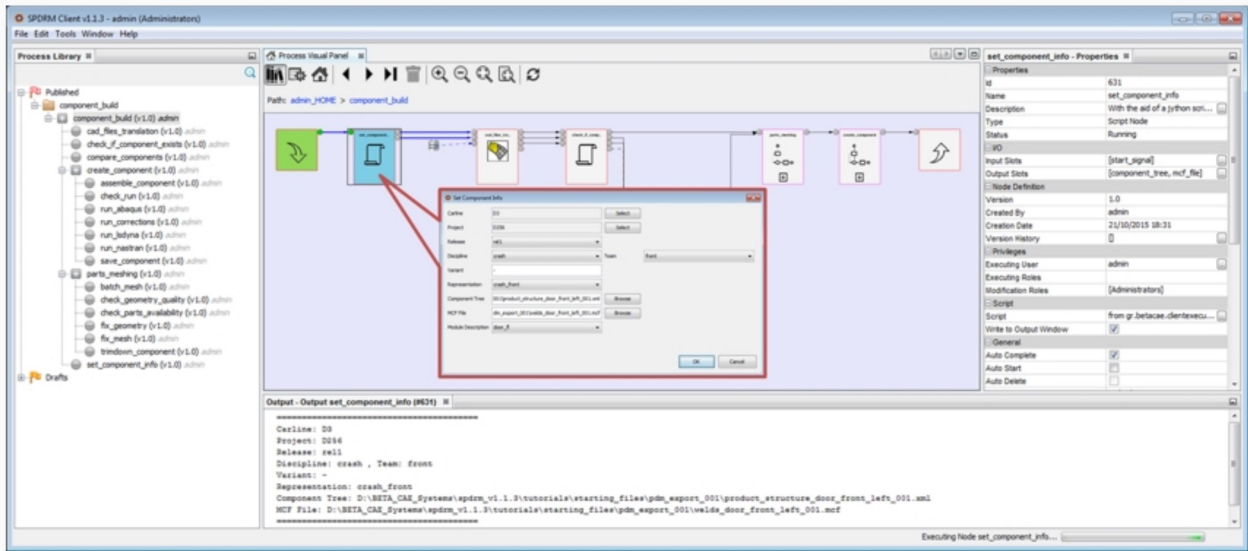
SPDRM Client v1.1.3 - admin (Administrators)
File Edit Tools Window Help

Process Library

Published
component_build
component_build (v1.0) admin
cad_files_translation (v1.0) admin
check_if_component_exists (v1.0) admin
compare_components (v1.0) admin
create_component (v1.0) admin
assemble_component (v1.0) admin
check_run (v1.0) admin
run_abaqus (v1.0) admin
run_corrections (v1.0) admin
run_lsdyna (v1.0) admin
run_nastran (v1.0) admin
save_component (v1.0) admin
parts_meshing (v1.0) admin
batch_mesh (v1.0) admin
check_geometry_quality (v1.0) admin
check_parts_availability (v1.0) admin
fix_geometry (v1.0) admin
fix_mesh (v1.0) admin
trimdown_component (v1.0) admin
set_component_info (v1.0) admin
Drafts

Process Visual Panel

Path: admin_HOME > component_build

Set Component Info

| | | |
|---|---|---|
| Carline | D3 | Select |
| Project | D256 | Select |
| Release | rel1 | |
| Discipline | crash | Team front |
| Variant | - | |
| Representation | crash_front | |
| Component Tree | D:\product_structure_door_front_left_001.xml | Browse |
| MCF File | dm_export_001\welds_door_front_left_001.mcf | Browse |
| Module Description | door_fl | |

OK Cancel

set_component_info - Properties

| | |
|---|---|
| Properties | |
| id | 631 |
| Name | set_component_info |
| Description | With the aid of a jython scri... |
| Type | Script Node |
| Status | Running |
| I/O | |
| Input Slots | [start_signal] |
| Output Slots | [component_tree, mcf_file] |
| Node Definition | |
| Version | 1.0 |
| Created By | admin |
| Creation Date | 21/10/2015 18:31 |
| Version History | |
| Privileges | |
| Executing User | admin |
| Executing Roles | |
| Modification Roles | [Administrators] |
| Script | |
| Script | from gr.betacae.clientexecu... |
| Write to Output Window | ✓ |
| General | |
| Auto Complete | ✓ |
| Auto Start | |
| Auto Delete | |

Output - Output set_component_info (#631)

==========================================
Carline: D3
Project: D256
Release: rel1
Discipline: crash , Team: front
Variant: -
Representation: crash_front
Component Tree: D:\BETA_CAE_Systems\spdrm_v1.1.3\tutorials\starting_files\pdm_export_001\product_structure_door_front_left_001.xml
MCF File: D:\BETA_CAE_Systems\spdrm_v1.1.3\tutorials\starting_files\pdm_export_001\welds_door_front_left_001.mcf
==========================================

Executing Node set_component_info...